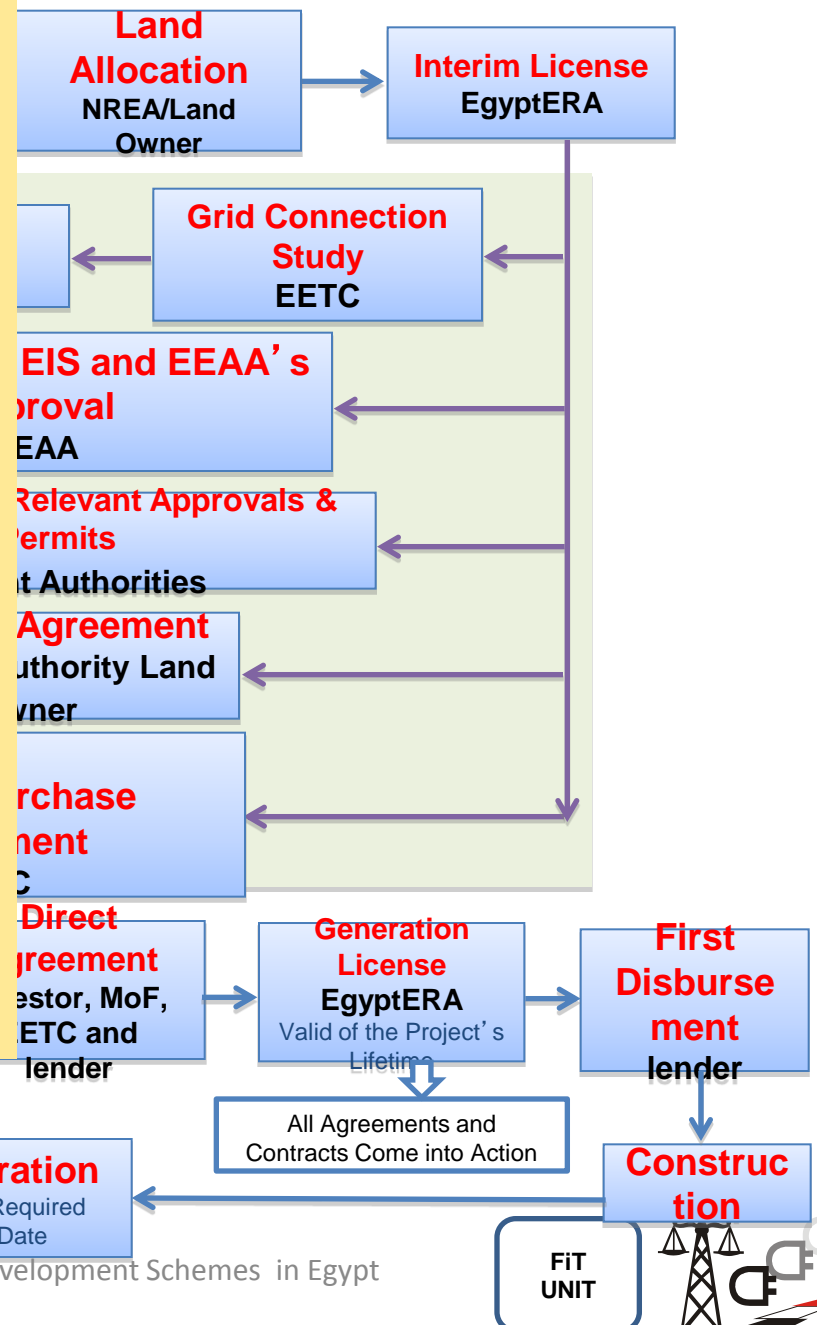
Land Allocation
NREA/Land Owner

Interim License
EgyptERA

Grid Connection Study
EETC

EIS and EEAA's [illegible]proval
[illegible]EAA

Relevant Approvals & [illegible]ermits
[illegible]t Authorities

Agreement
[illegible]uthority Land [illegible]wner

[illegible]rchase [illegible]nent
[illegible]C

Direct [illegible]greement
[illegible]estor, MoF, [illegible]ETC and lender

Generation License
EgyptERA
Valid of the Project's Lifetime

First Disbursement
lender

All Agreements and Contracts Come into Action

Construction

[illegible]ration
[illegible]Required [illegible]Date

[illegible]velopment Schemes in Egypt

FiT UNIT